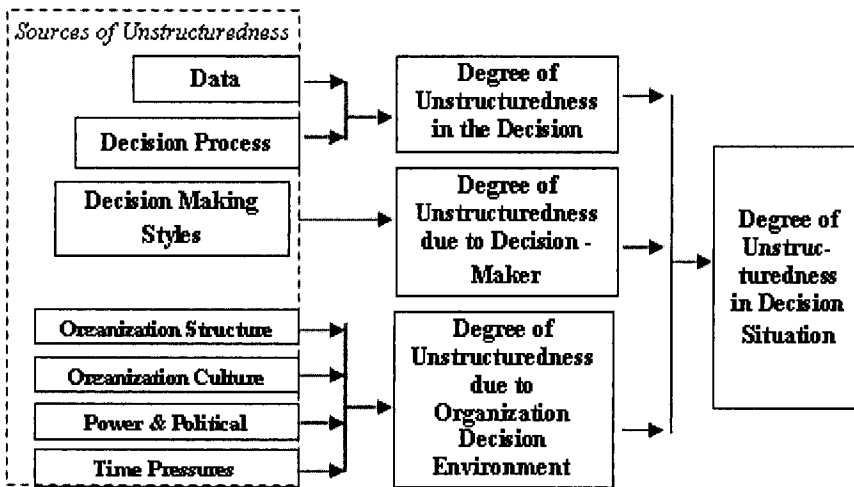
Sources of Unstructuredness

Data

Decision Process

Decision Making Styles

Organization Structure

Organization Culture

Power & Political

Time Pressures

Degree of Unstructuredness in the Decision

Degree of Unstructuredness due to Decision - Maker

Degree of Unstructuredness due to Organization Decision Environment

Degree of Unstructuredness in Decision Situation